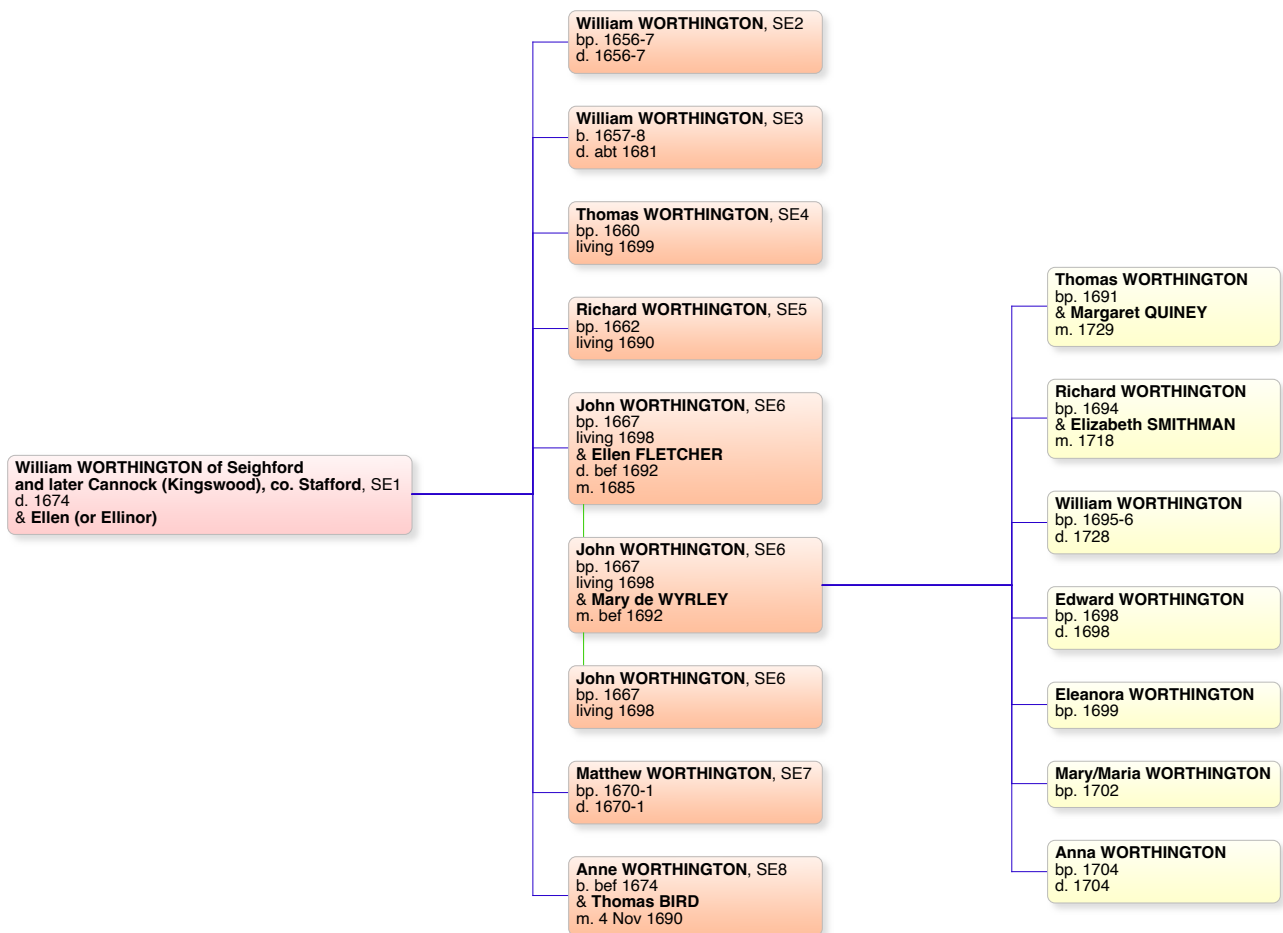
William WORTHINGTON of Seighford and later Cannock (Kingswood), co. Stafford, SE1
d. 1674
& Ellen (or Ellinor)

William WORTHINGTON, SE2
bp. 1656-7
d. 1656-7

William WORTHINGTON, SE3
b. 1657-8
d. abt 1681

Thomas WORTHINGTON, SE4
bp. 1660
living 1699

Richard WORTHINGTON, SE5
bp. 1662
living 1690

John WORTHINGTON, SE6
bp. 1667
living 1698
& Ellen FLETCHER
d. bef 1692
m. 1685

John WORTHINGTON, SE6
bp. 1667
living 1698
& Mary de WYRLEY
m. bef 1692

John WORTHINGTON, SE6
bp. 1667
living 1698

Matthew WORTHINGTON, SE7
bp. 1670-1
d. 1670-1

Anne WORTHINGTON, SE8
b. bef 1674
& Thomas BIRD
m. 4 Nov 1690

Thomas WORTHINGTON
bp. 1691
& Margaret QUINEY
m. 1729

Richard WORTHINGTON
bp. 1694
& Elizabeth SMITHMAN
m. 1718

William WORTHINGTON
bp. 1695-6
d. 1728

Edward WORTHINGTON
bp. 1698
d. 1698

Eleanora WORTHINGTON
bp. 1699

Mary/Maria WORTHINGTON
bp. 1702

Anna WORTHINGTON
bp. 1704
d. 1704